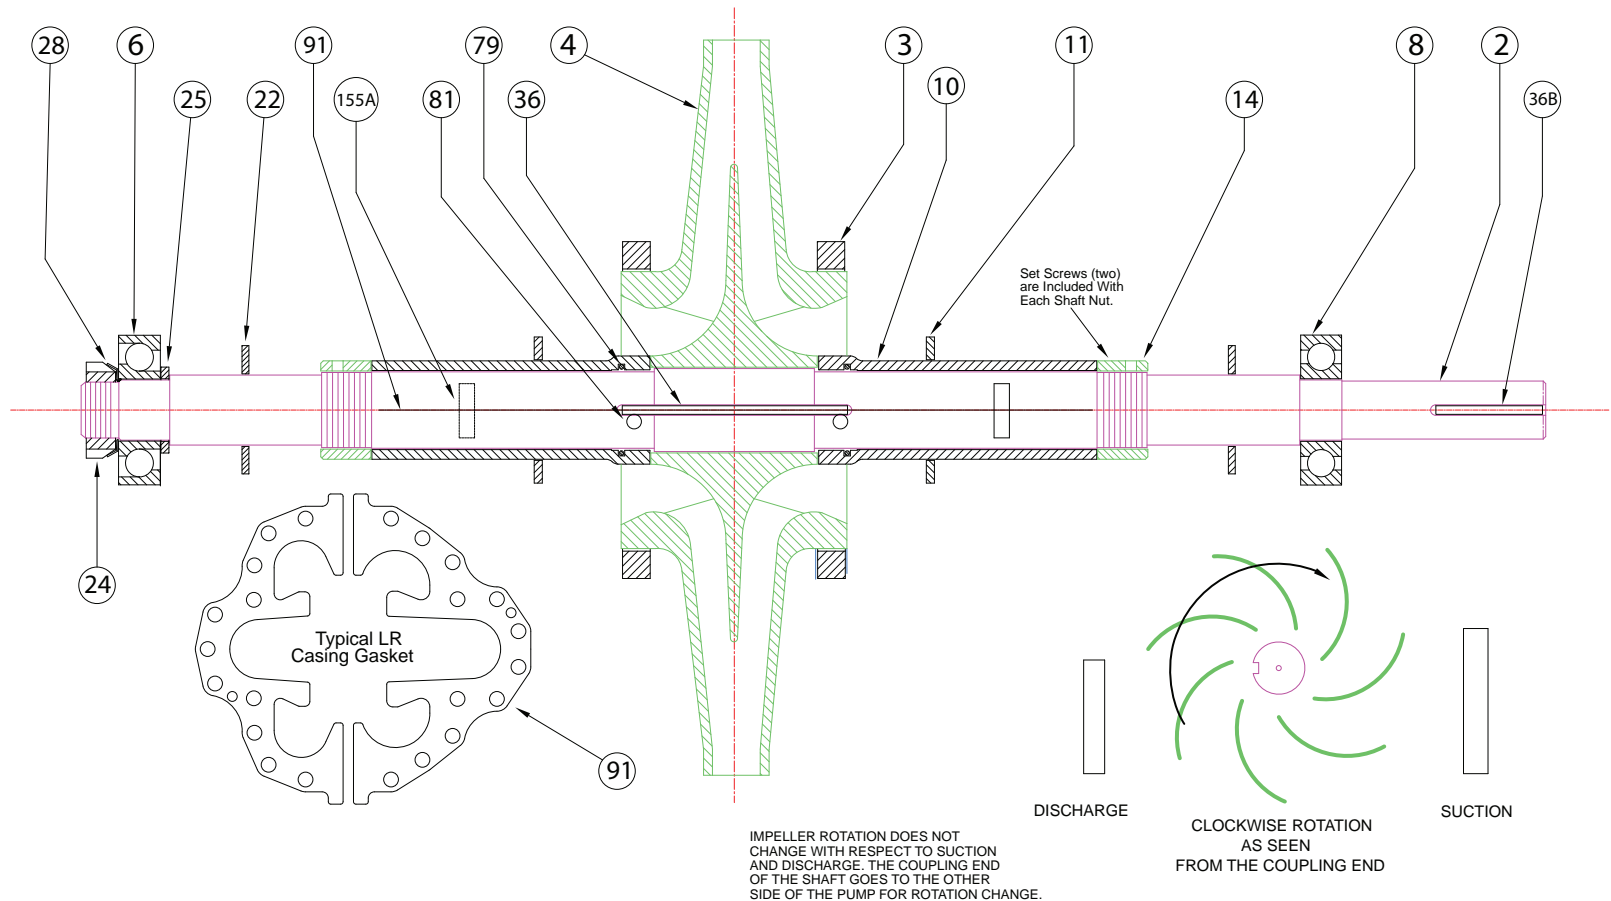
28 6 91 79 4 3 11 8 2

25 22 155A 81 36 10 14 36B

Set Screws (two) are Included With Each Shaft Nut.

24

Typical LR Casing Gasket

91

DISCHARGE

CLOCKWISE ROTATION AS SEEN FROM THE COUPLING END

SUCTION

IMPELLER ROTATION DOES NOT CHANGE WITH RESPECT TO SUCTION AND DISCHARGE. THE COUPLING END OF THE SHAFT GOES TO THE OTHER SIDE OF THE PUMP FOR ROTATION CHANGE.